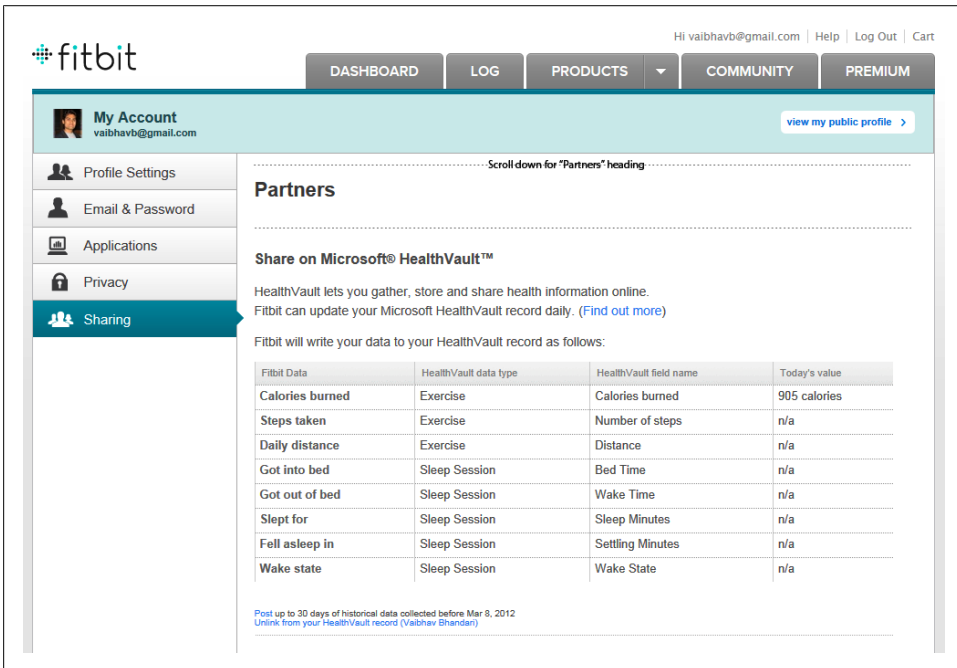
fitbit

Hi vaibhavb@gmail.com | Help | Log Out | Cart

DASHBOARD | LOG | PRODUCTS | COMMUNITY | PREMIUM

My Account
vaibhavb@gmail.com

view my public profile

Profile Settings
Email & Password
Applications
Privacy
Sharing

Scroll down for "Partners" heading

Partners

Share on Microsoft® HealthVault™

HealthVault lets you gather, store and share health information online.
Fitbit can update your Microsoft HealthVault record daily. (Find out more)

Fitbit will write your data to your HealthVault record as follows:

| Fitbit Data | HealthVault data type | HealthVault field name | Today's value |
|---|---|---|---|
| Calories burned | Exercise | Calories burned | 905 calories |
| Steps taken | Exercise | Number of steps | n/a |
| Daily distance | Exercise | Distance | n/a |
| Got into bed | Sleep Session | Bed Time | n/a |
| Got out of bed | Sleep Session | Wake Time | n/a |
| Slept for | Sleep Session | Sleep Minutes | n/a |
| Fell asleep in | Sleep Session | Settling Minutes | n/a |
| Wake state | Sleep Session | Wake State | n/a |

Post up to 30 days of historical data collected before Mar 8, 2012
Unlink from your HealthVault record (Vaibhav Bhandari)